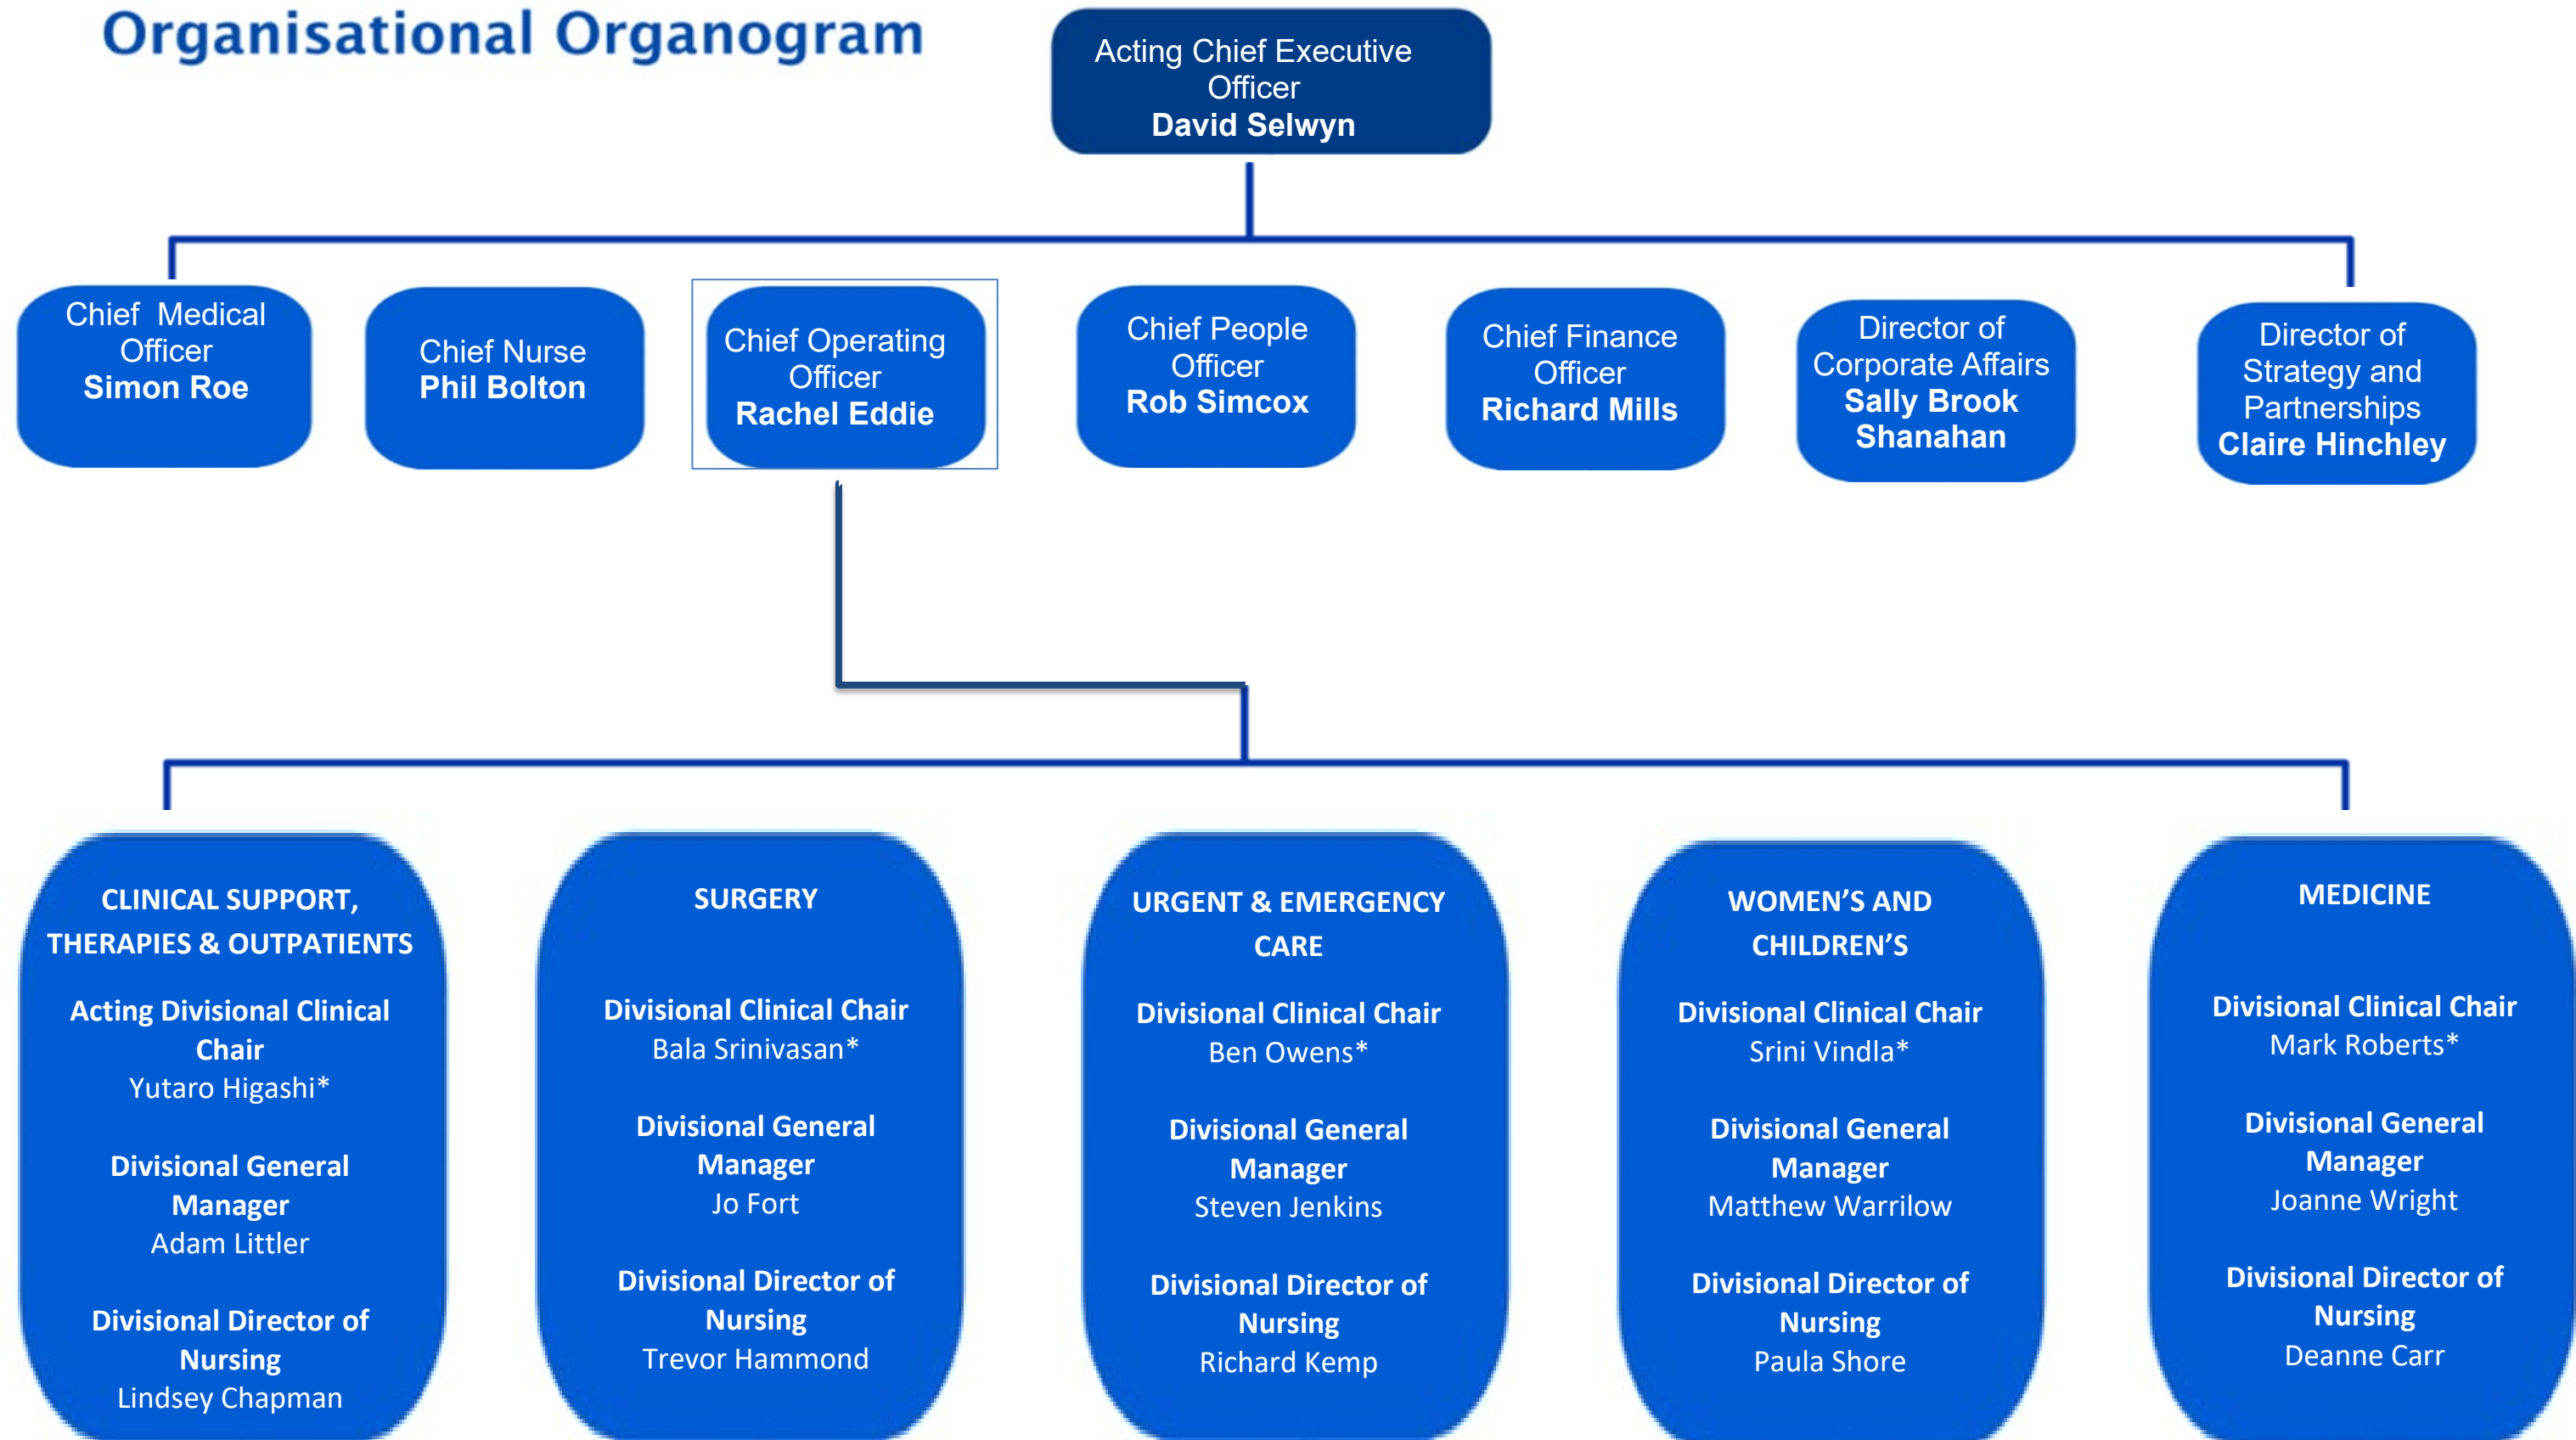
Organisational Organogram

Acting Chief Executive Officer
David Selwyn

Chief Medical Officer
Simon Roe

Chief Nurse
Phil Bolton

Chief Operating Officer
Rachel Eddie

Chief People Officer
Rob Simcox

Chief Finance Officer
Richard Mills

Director of Corporate Affairs
Sally Brook Shanahan

Director of Strategy and Partnerships
Claire Hinchley

CLINICAL SUPPORT, THERAPIES & OUTPATIENTS

Acting Divisional Clinical Chair
Yutaro Higashi*

Divisional General Manager
Adam Littler

Divisional Director of Nursing
Lindsey Chapman

SURGERY

Divisional Clinical Chair
Bala Srinivasan*

Divisional General Manager
Jo Fort

Divisional Director of Nursing
Trevor Hammond

URGENT & EMERGENCY CARE

Divisional Clinical Chair
Ben Owens*

Divisional General Manager
Steven Jenkins

Divisional Director of Nursing
Richard Kemp

WOMEN'S AND CHILDREN'S

Divisional Clinical Chair
Srini Vindla*

Divisional General Manager
Matthew Warrilow

Divisional Director of Nursing
Paula Shore

MEDICINE

Divisional Clinical Chair
Mark Roberts*

Divisional General Manager
Joanne Wright

Divisional Director of Nursing
Deanne Carr